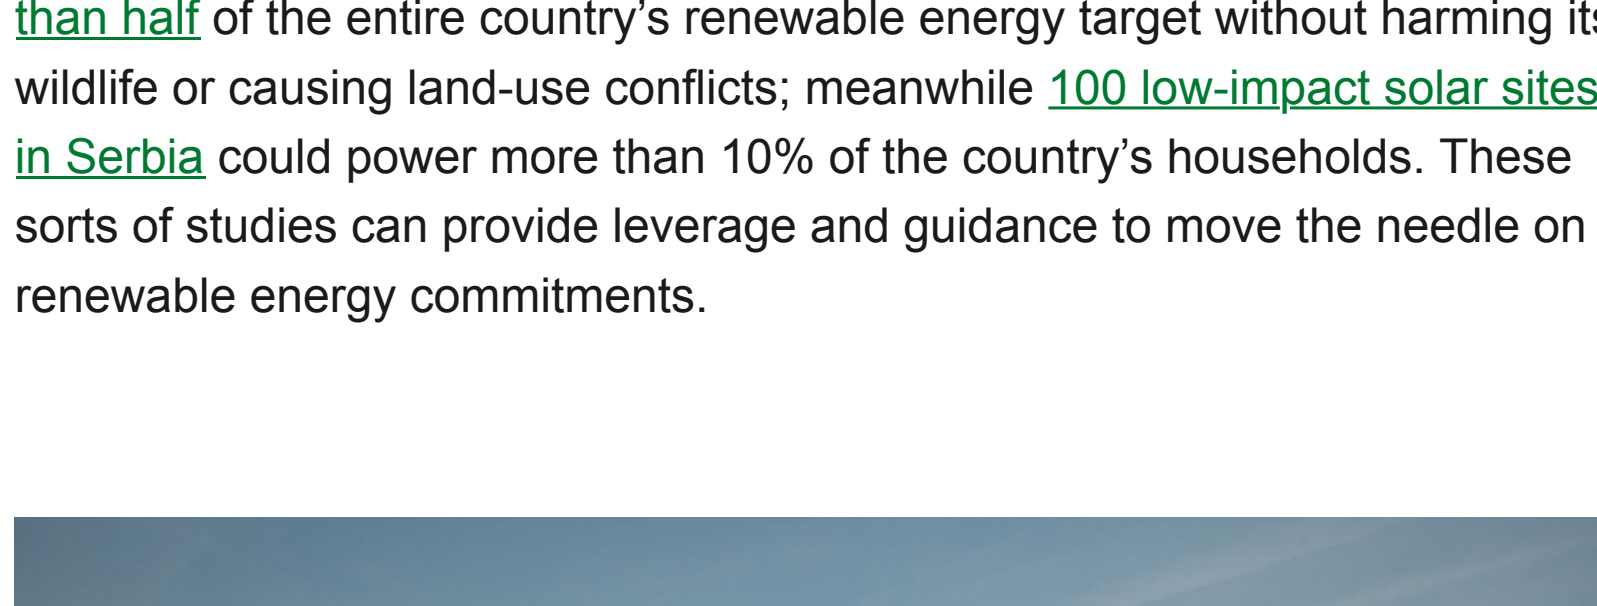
than half of the entire country's renewable energy target without harming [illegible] wildlife or causing land-use conflicts; meanwhile 100 low-impact solar sites in Serbia could power more than 10% of the country's households. These sorts of studies can provide leverage and guidance to move the needle on renewable energy commitments.